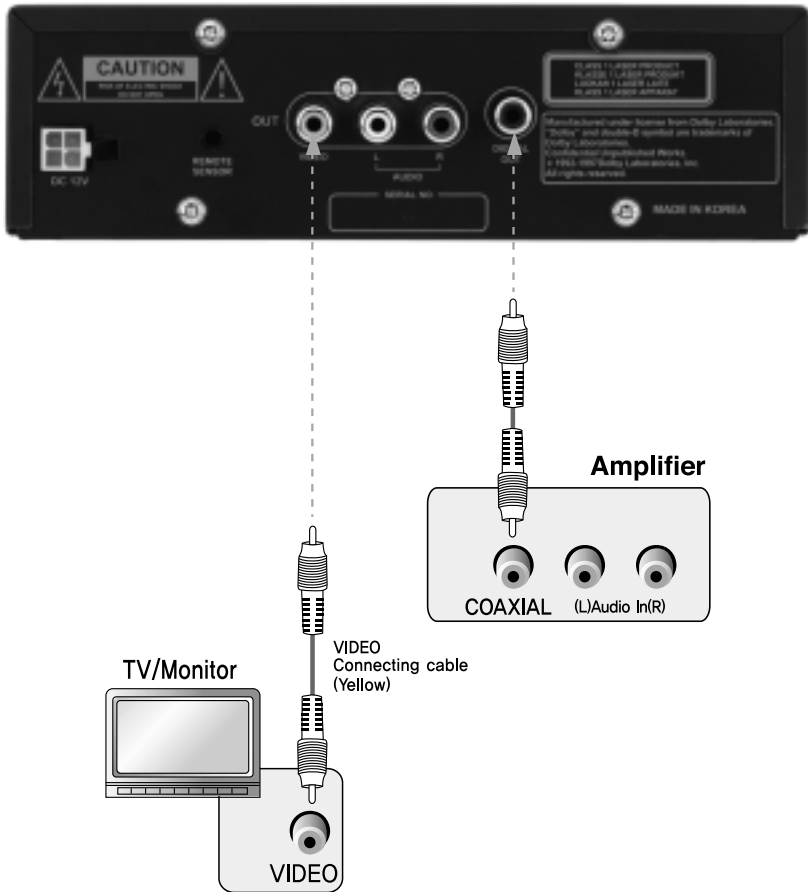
CAUTION
RISK OF ELECTRIC SHOCK DO NOT OPEN

DC 12V

REMOTE SENSOR

OUT

VIDEO

L AUDIO R

SERIAL NO.

DIGITAL OUT

CLASS 1 LASER PRODUCT
KLASSE 1 LASER PRODUKT
LUOKAN 1 LASER LAITE
KLASS 1 LASER APPARAT

Manufactured under license from Dolby Laboratories. "Dolby" and double-D symbol are trademarks of Dolby Laboratories. Confidential Unpublished Works. © 1992-1997 Dolby Laboratories, Inc. All rights reserved.

MADE IN KOREA

Amplifier

COAXIAL (L)Audio In(R)

VIDEO
Connecting cable
(Yellow)

TV/Monitor

VIDEO